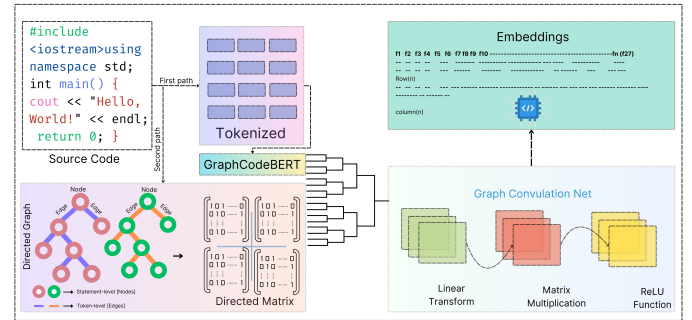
#include <iostream>using namespace std; int main() { cout << "Hello, World!" << endl; return 0; }

Source Code

First path

Second path

Tokenized

GraphCodeBERT

Embeddings

f1 f2 f3 f4 f5 f6 f7 f8 f9 f10 fn (f27)

Row(n)

column(n)

Graph Convulation Net

Linear Transform

Matrix Multiplication

ReLU Function

Directed Graph

Node

Node

Edge

Edge

Edge

Edge

Statement-level [Nodes]

Token-level [Edges]

Directed Matrix